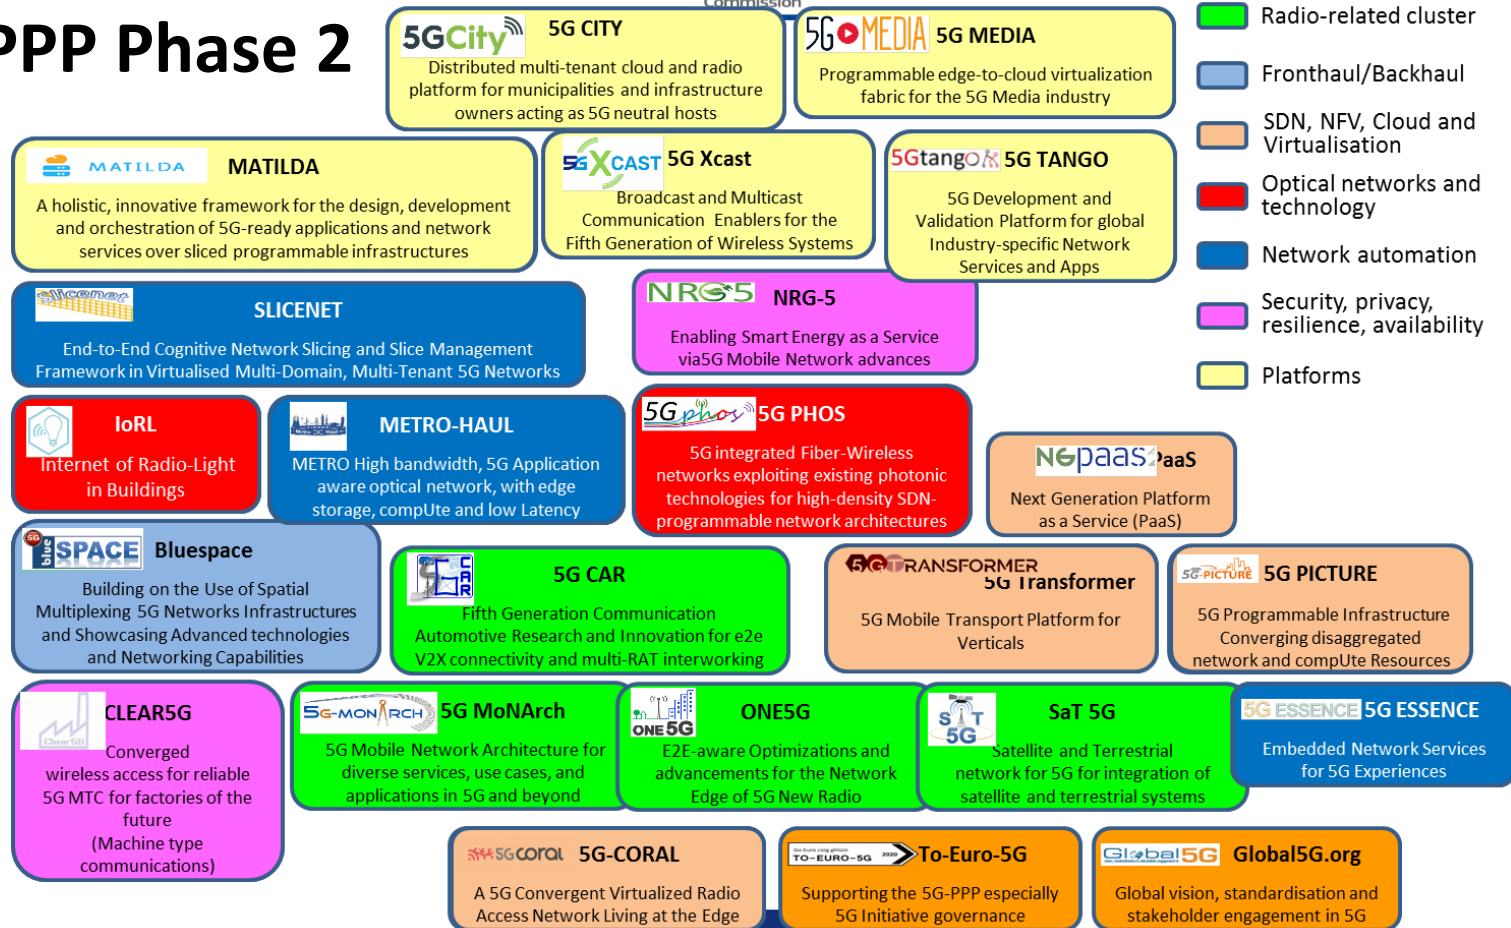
PPP Phase 2

Commission

5GCity 5G CITY
Distributed multi-tenant cloud and radio platform for municipalities and infrastructure owners acting as 5G neutral hosts

5G MEDIA 5G MEDIA
Programmable edge-to-cloud virtualization fabric for the 5G Media industry

Radio-related cluster
Fronthaul/Backhaul
SDN, NFV, Cloud and Virtualisation
Optical networks and technology
Network automation
Security, privacy, resilience, availability
Platforms

MATILDA MATILDA
A holistic, innovative framework for the design, development and orchestration of 5G-ready applications and network services over sliced programmable infrastructures

5G XCAST 5G Xcast
Broadcast and Multicast Communication Enablers for the Fifth Generation of Wireless Systems

5Gtango 5G TANGO
5G Development and Validation Platform for global Industry-specific Network Services and Apps

sliceNet SLICENET
End-to-End Cognitive Network Slicing and Slice Management Framework in Virtualised Multi-Domain, Multi-Tenant 5G Networks

NRG-5 NRG-5
Enabling Smart Energy as a Service via5G Mobile Network advances

IoRL
Internet of Radio-Light in Buildings

METRO-HAUL
METRO High bandwidth, 5G Application aware optical network, with edge storage, compUte and low Latency

5G phos 5G PHOS
5G integrated Fiber-Wireless networks exploiting existing photonic technologies for high-density SDN-programmable network architectures

NGpaas NGPaaS
Next Generation Platform as a Service (PaaS)

5G blue SPACE Bluespace
Building on the Use of Spatial Multiplexing 5G Networks Infrastructures and Showcasing Advanced technologies and Networking Capabilities

5G CAR
Fifth Generation Communication Automotive Research and Innovation for e2e V2X connectivity and multi-RAT interworking

5G TRANSFORMER
5G Transformer
5G Mobile Transport Platform for Verticals

5G-PICTURE 5G PICTURE
5G Programmable Infrastructure Converging disaggregated network and compUte Resources

Clear5G CLEAR5G
Converged wireless access for reliable 5G MTC for factories of the future
(Machine type communications)

5G-MONARCH 5G MoNArch
5G Mobile Network Architecture for diverse services, use cases, and applications in 5G and beyond

ONE5G ONE5G
E2E-aware Optimizations and advancements for the Network Edge of 5G New Radio

SaT 5G SaT 5G
Satellite and Terrestrial network for 5G for integration of satellite and terrestrial systems

5G ESSENCE 5G ESSENCE
Embedded Network Services for 5G Experiences

5G coral 5G-CORAL
A 5G Convergent Virtualized Radio Access Network Living at the Edge

TO-EURO-5G 2020 To-Euro-5G
Supporting the 5G-PPP especially 5G Initiative governance

Global5G Global5G.org
Global vision, standardisation and stakeholder engagement in 5G